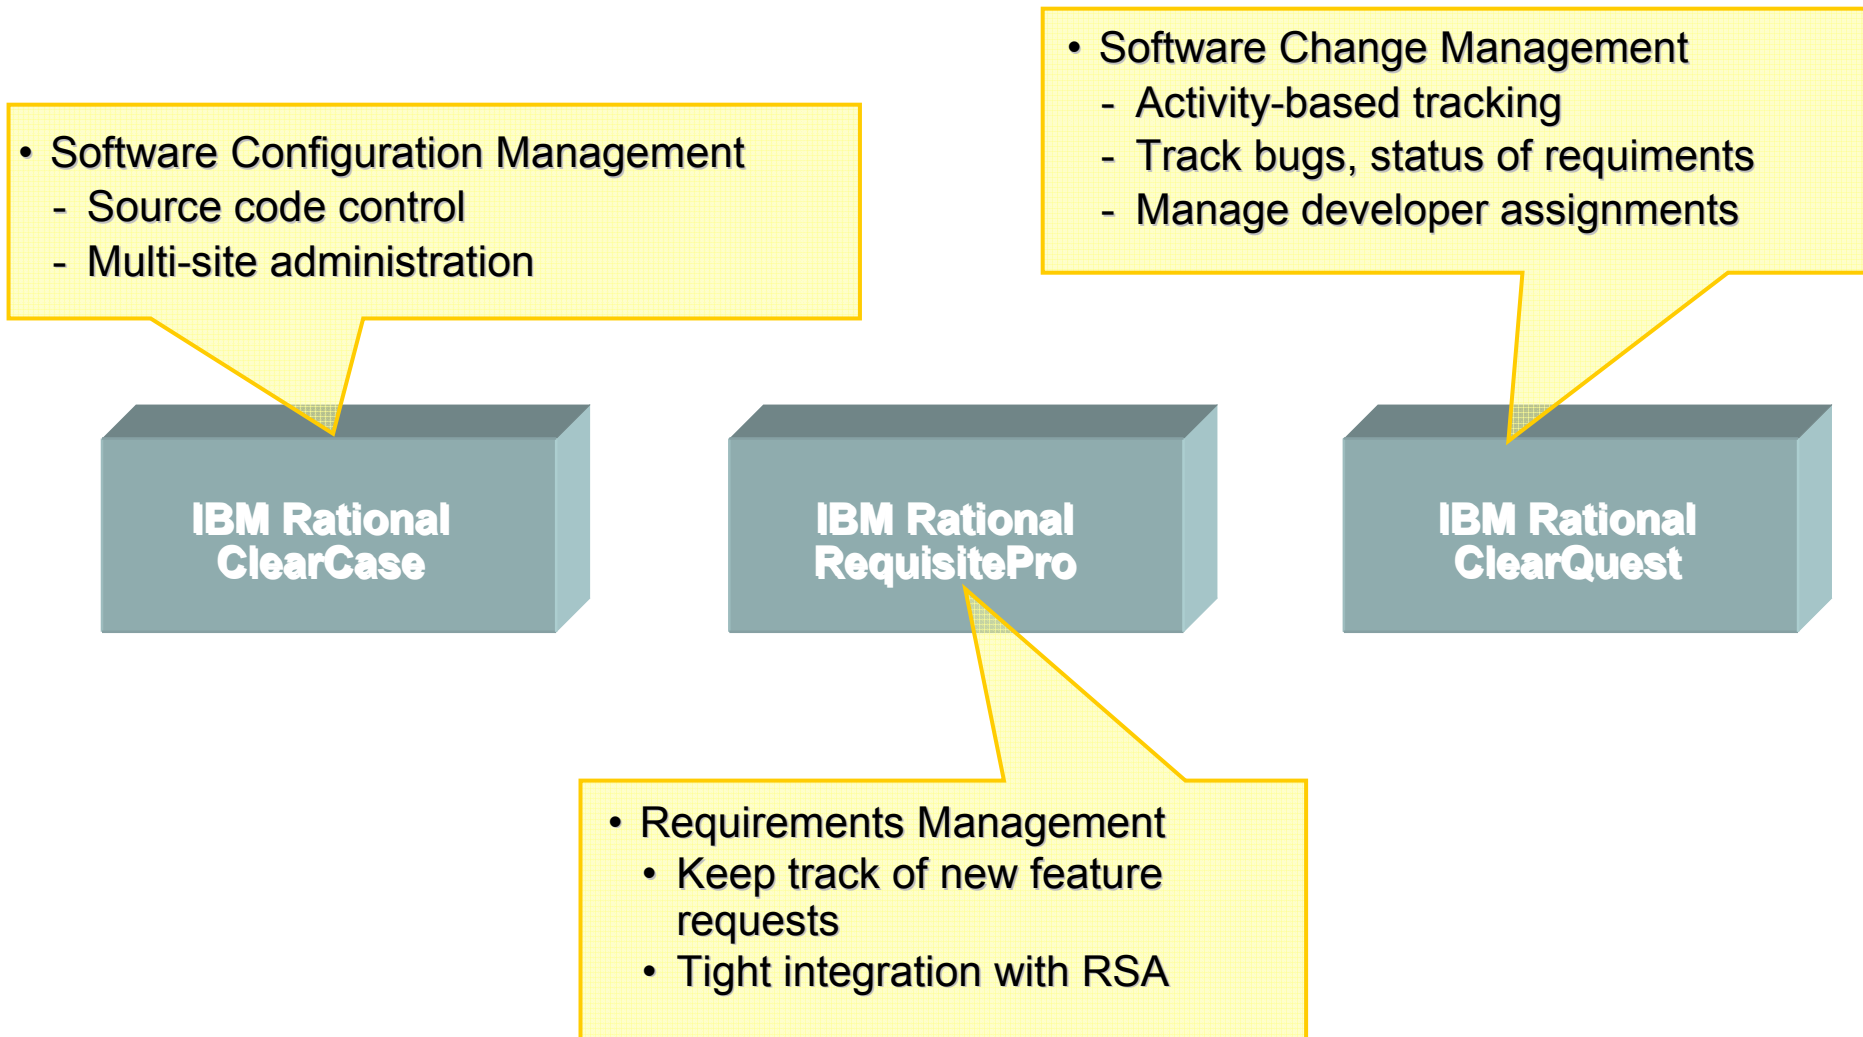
• Software Change Management
- Activity-based tracking
- Track bugs, status of requiments
- Manage developer assignments

• Software Configuration Management
- Source code control
- Multi-site administration

IBM Rational ClearCase

IBM Rational RequisitePro

IBM Rational ClearQuest

• Requirements Management
• Keep track of new feature requests
• Tight integration with RSA